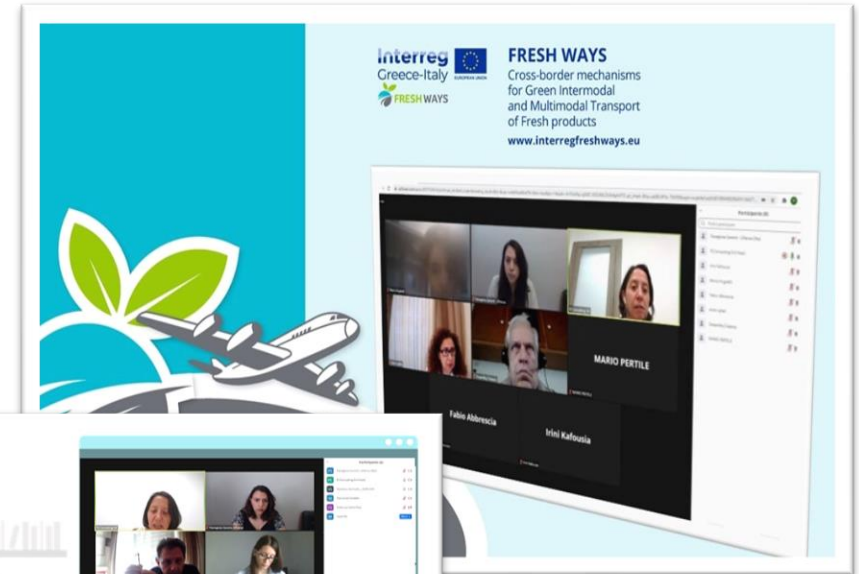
Interreg
Greece-Italy
EUROPEAN UNION
FRESH WAYS

FRESH WAYS
Cross-border mechanisms for Green Intermodal and Multimodal Transport of Fresh products
www.interregfreshways.eu

MARIO PERTILE
Fabio Abbrescia
Irini Kafousia